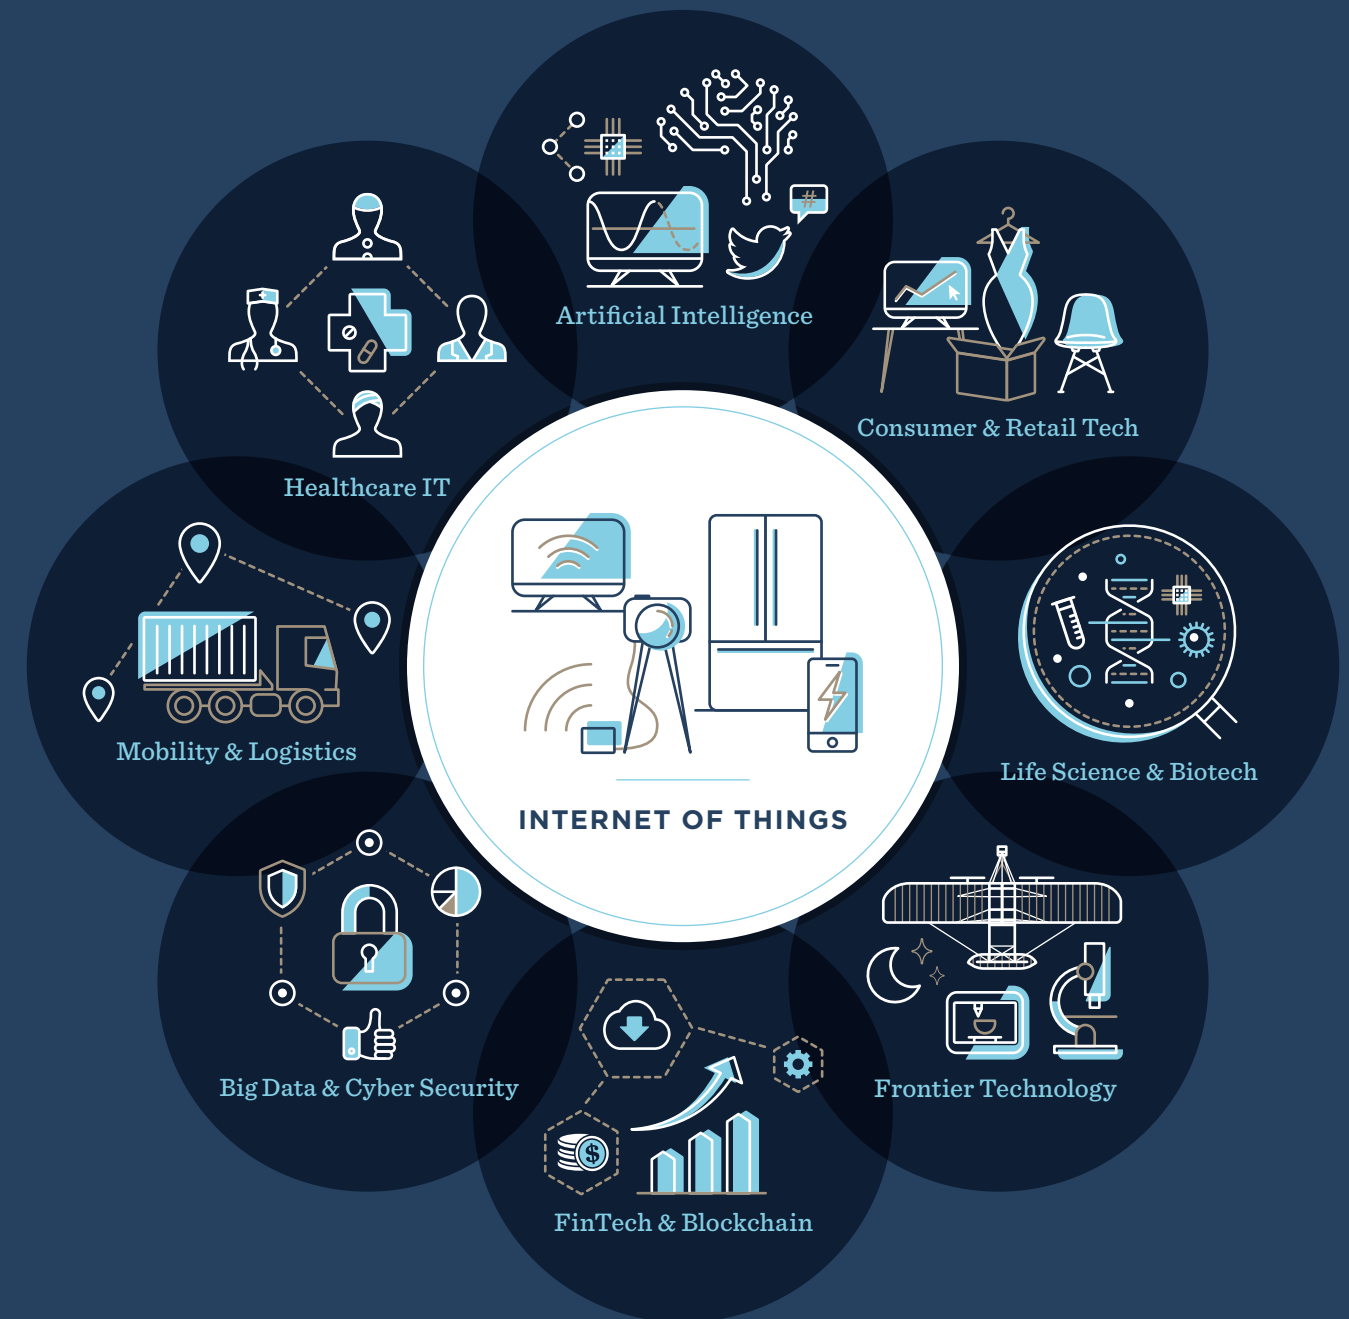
#

Artificial Intelligence

Healthcare IT

Consumer & Retail Tech

Mobility & Logistics

INTERNET OF THINGS

Life Science & Biotech

Big Data & Cyber Security

Frontier Technology

FinTech & Blockchain